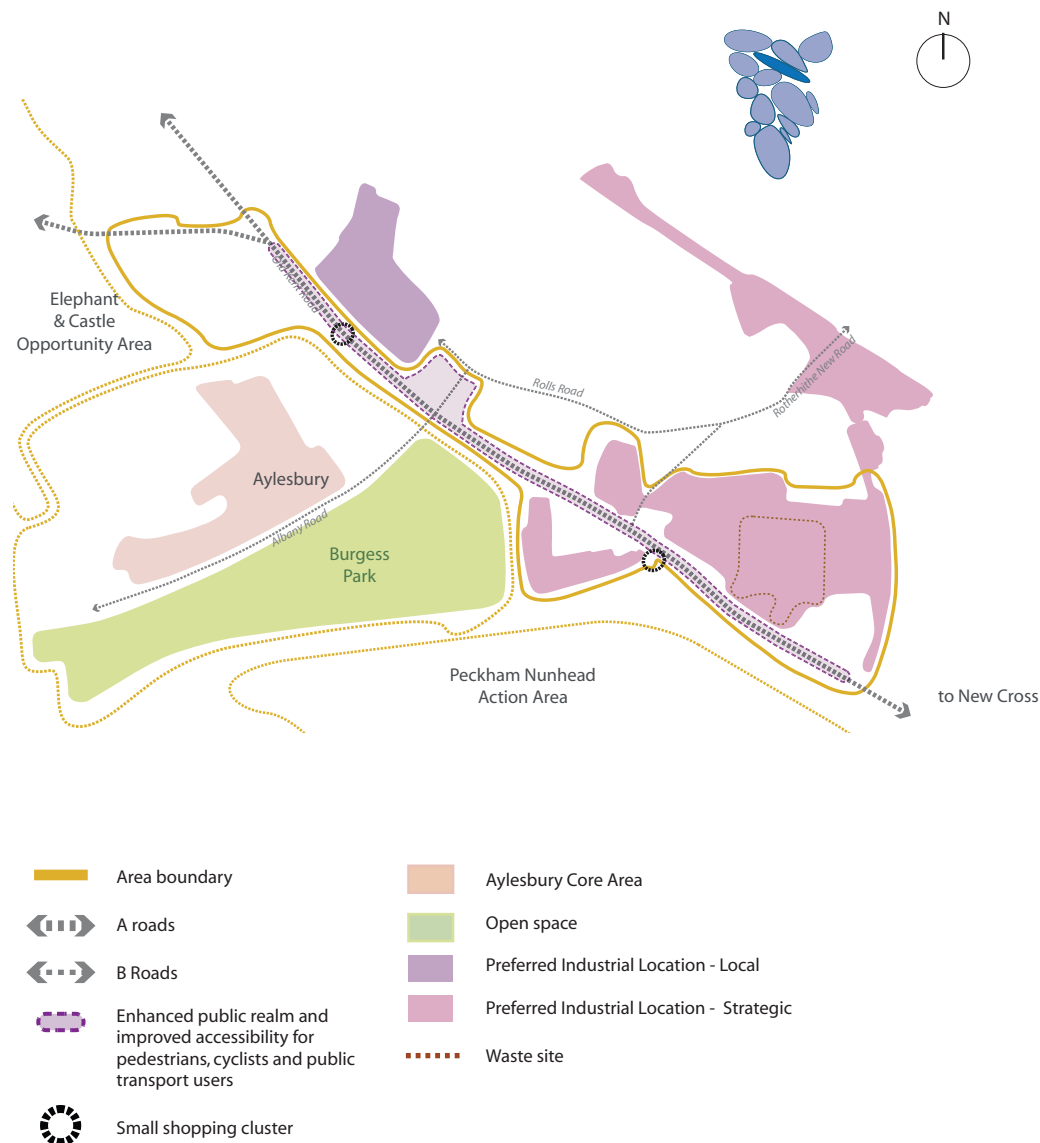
N

Elephant & Castle Opportunity Area

Old Kent Road

Rolls Road

Rotherhithe New Road

Aylesbury

Albany Road

Burgess Park

Peckham Nunhead Action Area

to New Cross

Area boundary

A roads

B Roads

Enhanced public realm and improved accessibility for pedestrians, cyclists and public transport users

Small shopping cluster

Aylesbury Core Area

Open space

Preferred Industrial Location - Local

Preferred Industrial Location - Strategic

Waste site